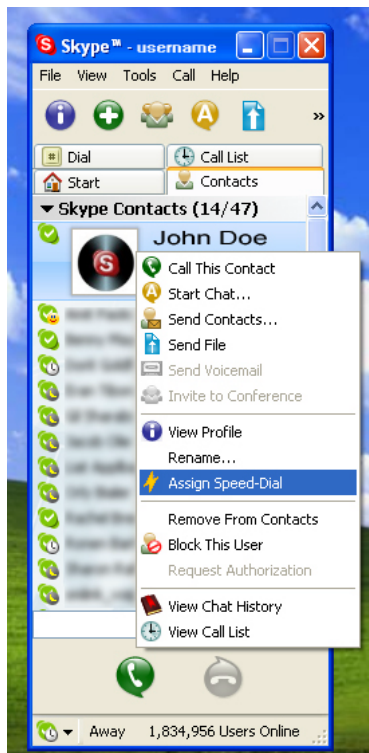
Skype™ - username

File View Tools Call Help

Dial
Call List
Start
Contacts

Skype Contacts (14/47)

John Doe

Call This Contact
Start Chat...
Send Contacts...
Send File
Send Voicemail
Invite to Conference
View Profile
Rename...
Assign Speed-Dial
Remove From Contacts
Block This User
Request Authorization
View Chat History
View Call List

Away 1,834,956 Users Online